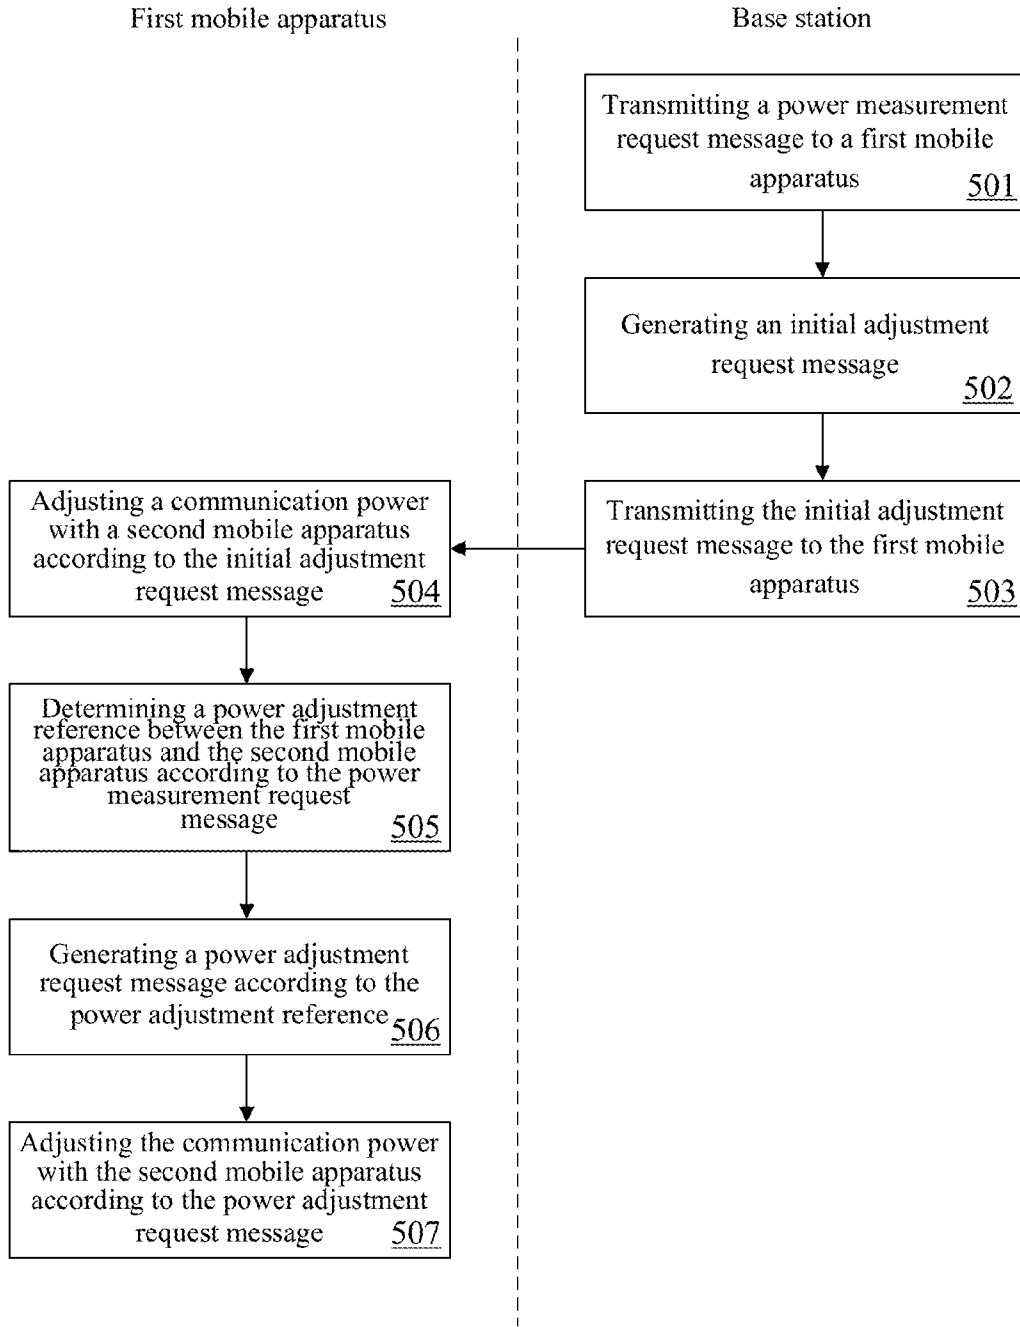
First mobile apparatus

Base station

Transmitting a power measurement request message to a first mobile apparatus 501

Generating an initial adjustment request message 502

Transmitting the initial adjustment request message to the first mobile apparatus 503

Adjusting a communication power with a second mobile apparatus according to the initial adjustment request message 504

Determining a power adjustment reference between the first mobile apparatus and the second mobile apparatus according to the power measurement request message 505

Generating a power adjustment request message according to the power adjustment reference 506

Adjusting the communication power with the second mobile apparatus according to the power adjustment request message 507